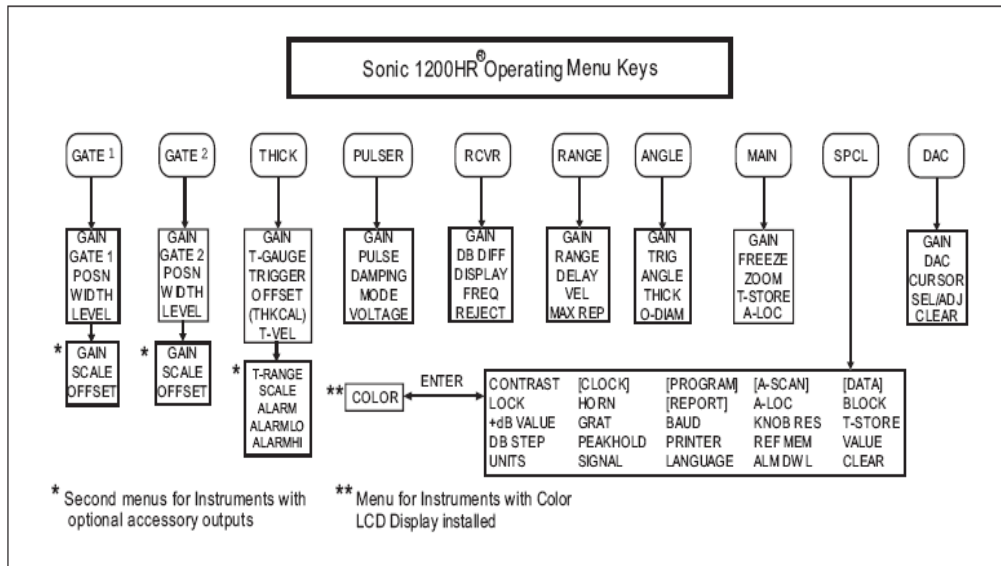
Sonic 1200HR® Operating Menu Keys

GATE 1
GAIN
GATE 1
POSN
WIDTH
LEVEL
* GAIN
SCALE
OFFSET

GATE 2
GAIN
GATE 2
POSN
WIDTH
LEVEL
* GAIN
SCALE
OFFSET

THICK
GAIN
T-GAUGE
TRIGGER
OFFSET
(THKCAL)
T-VEL
* T-RANGE
SCALE
ALARM
ALARMLO
ALARMHI

PULSER
GAIN
PULSE
DAMPING
MODE
VOLTAGE

RCVR
GAIN
DB DIFF
DISPLAY
FREQ
REJECT

RANGE
GAIN
RANGE
DELAY
VEL
MAX REP

ANGLE
GAIN
TRIG
ANGLE
THICK
O-DIAM

MAIN
GAIN
FREEZE
ZOOM
T-STORE
A-LOC

SPCL

DAC
GAIN
DAC
CURSOR
SEL/ADJ
CLEAR

** COLOR
ENTER

| CONTRAST | [CLOCK] | [PROGRAM] | [A-SCAN] | [DATA] |
|---|---|---|---|---|
| LOCK | HORN | [REPORT] | A-LOC | BLOCK |
| +dB VALUE | GRAT | BAUD | KNOB RES | T-STORE |
| DB STEP | PEAKHOLD | PRINTER | REF MEM | VALUE |
| UNITS | SIGNAL | LANGUAGE | ALM DWL | CLEAR |

* Second menus for Instruments with optional accessory outputs

** Menu for Instruments with Color LCD Display installed